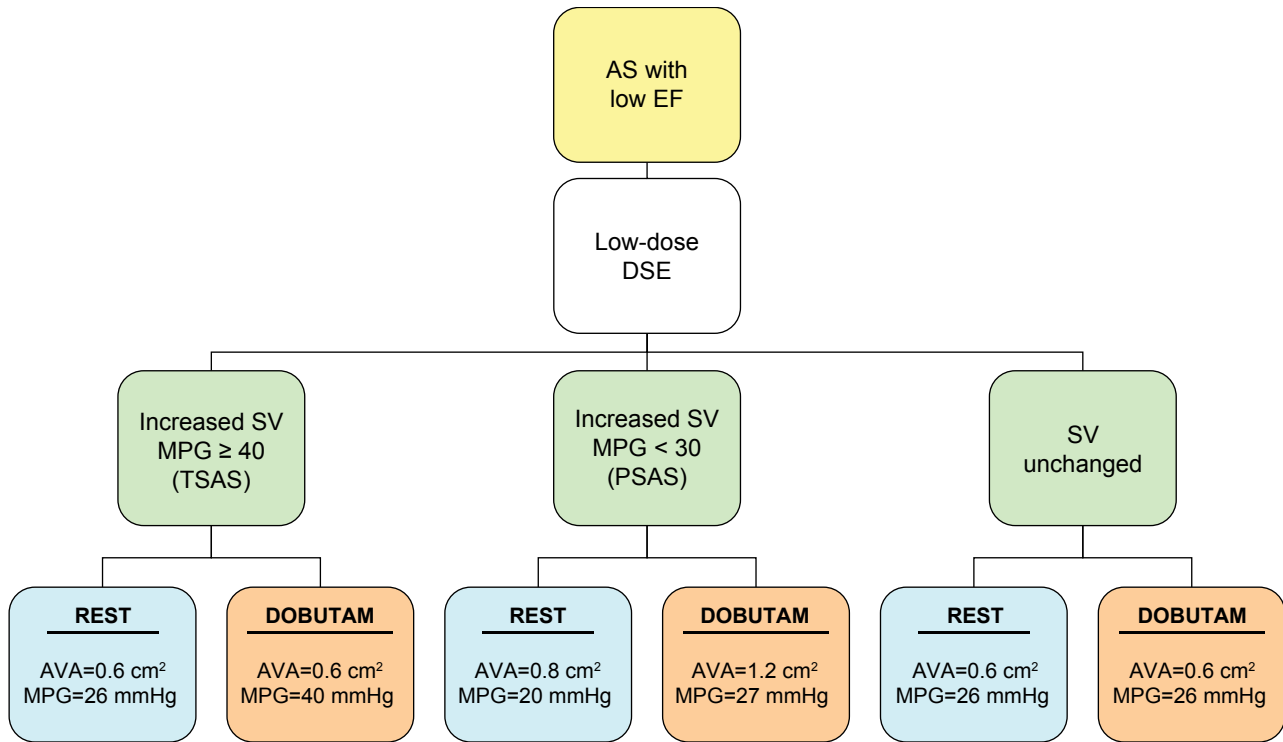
AS with low EF

Low-dose DSE

Increased SV
MPG ≥ 40
(TSAS)

Increased SV
MPG < 30
(PSAS)

SV
unchanged

REST
AVA=0.6 cm$^2$
MPG=26 mmHg

DOBUTAM
AVA=0.6 cm$^2$
MPG=40 mmHg

REST
AVA=0.8 cm$^2$
MPG=20 mmHg

DOBUTAM
AVA=1.2 cm$^2$
MPG=27 mmHg

REST
AVA=0.6 cm$^2$
MPG=26 mmHg

DOBUTAM
AVA=0.6 cm$^2$
MPG=26 mmHg